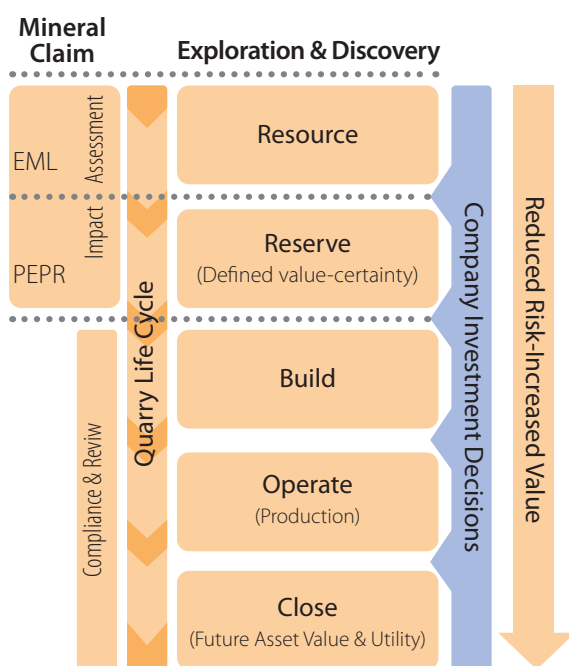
Mineral Claim

Exploration & Discovery

EML

Assessment

Impact

PEPR

Compliance & Review

Quarry Life Cycle

Resource

Reserve
(Defined value-certainty)

Build

Operate
(Production)

Close
(Future Asset Value & Utility)

Company Investment Decisions

Reduced Risk-Increased Value